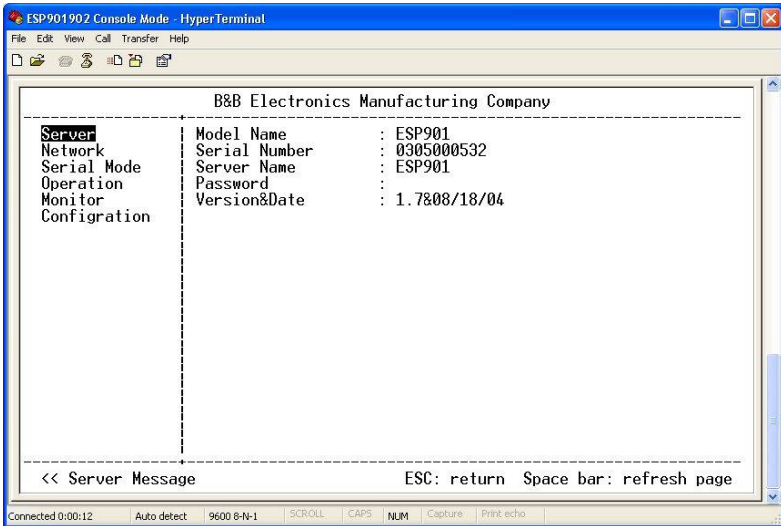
ESP901902 Console Mode - HyperTerminal

File Edit View Call Transfer Help

B&B Electronics Manufacturing Company

Server
Network
Serial Mode
Operation
Monitor
Configration

| Model Name | : ESP901 |
|---|---|
| Serial Number | : 0305000532 |
| Server Name | : ESP901 |
| Password | : |
| Version&Date | : 1.7&08/18/04 |

<< Server Message

ESC: return Space bar: refresh page

Connected 0:00:12 Auto detect 9600 8-N-1 SCROLL CAPS NUM Capture Print echo